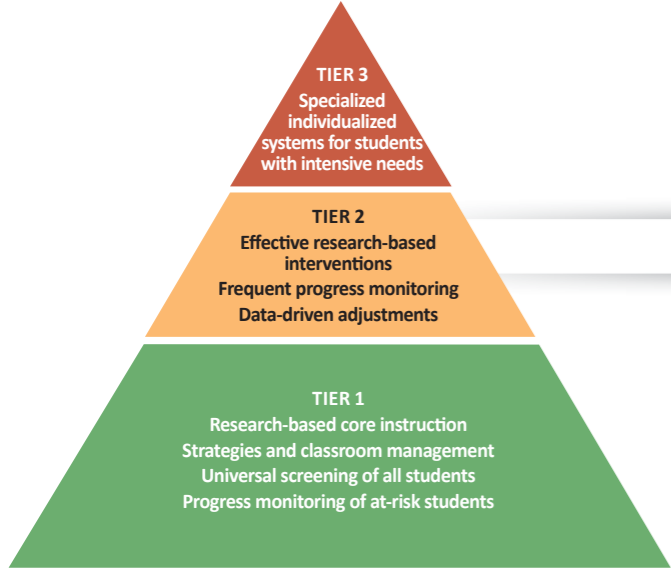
TIER 3
Specialized individualized systems for students with intensive needs

TIER 2
Effective research-based interventions
Frequent progress monitoring
Data-driven adjustments

TIER 1
Research-based core instruction
Strategies and classroom management
Universal screening of all students
Progress monitoring of at-risk students